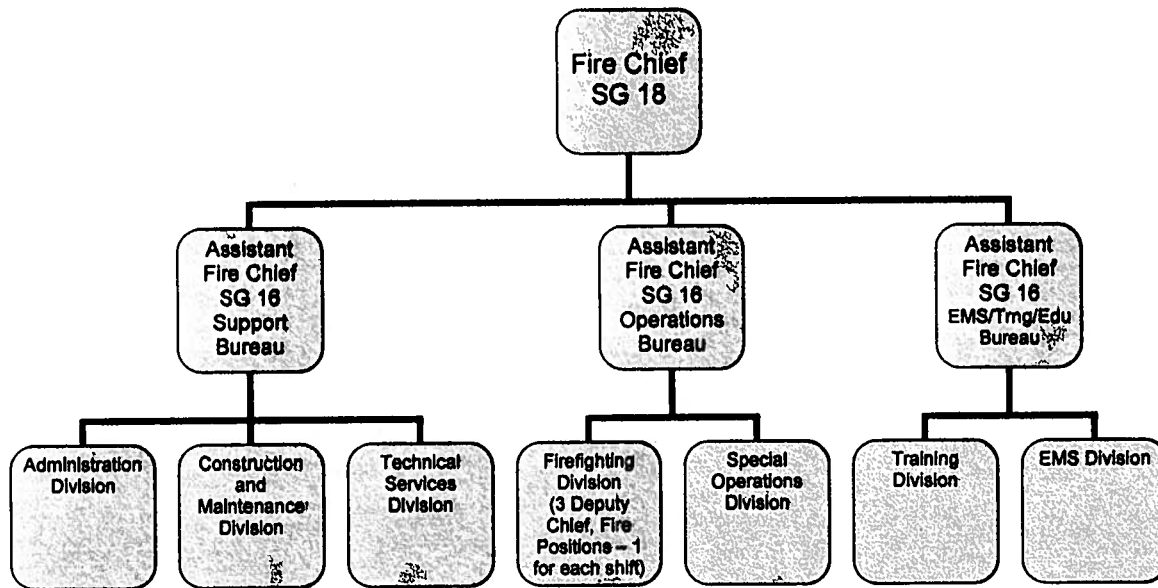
Fire Chief
SG 18

Assistant Fire Chief SG 16 Support Bureau

Assistant Fire Chief SG 16 Operations Bureau

Assistant Fire Chief SG 16 EMS/Trng/Edu Bureau

Administration Division

Construction and Maintenance Division

Technical Services Division

Firefighting Division (3 Deputy Chief, Fire Positions – 1 for each shift)

Special Operations Division

Training Division

EMS Division